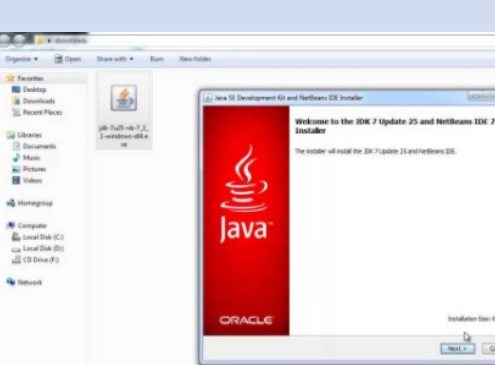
Downloads

Organize ▾ Open Share with ▾ Burn New folder

Favorites
Desktop
Downloads
Recent Places

Libraries
Documents
Music
Pictures
Videos

Homegroup

Computer
Local Disk (C:)
Local Disk (D:)
CD Drive (F:)

Network

jdk-7u25-nb-7_3_1-windows-x64.exe

Java SE Development Kit and NetBeans IDE Installer

Welcome to the JDK 7 Update 25 and NetBeans IDE 7 Installer

The installer will install the JDK 7 Update 25 and NetBeans IDE.

Java

ORACLE

Installation Size: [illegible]

Next > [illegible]